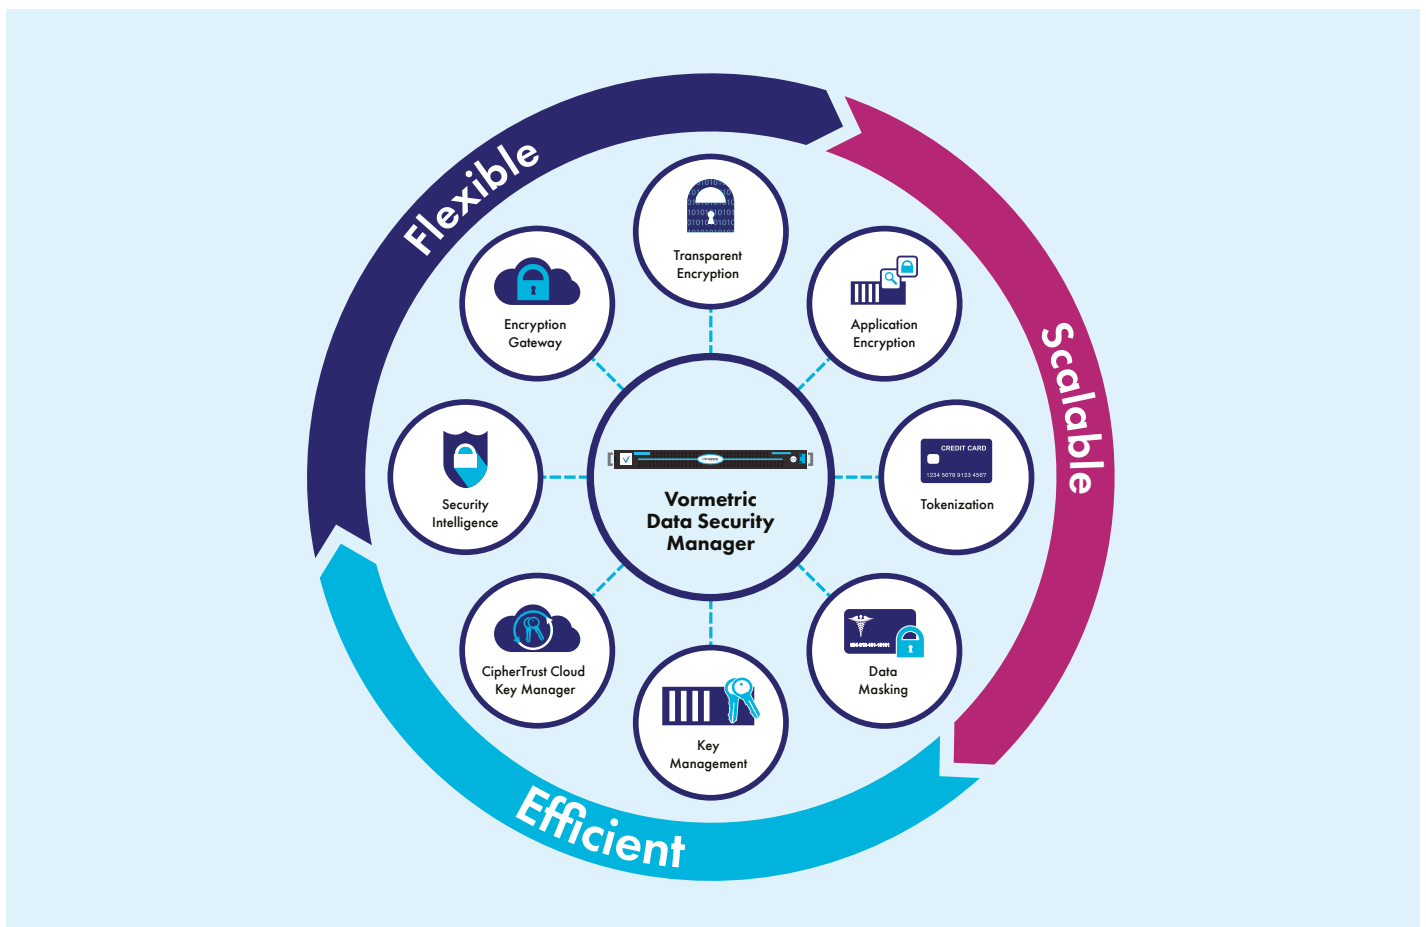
Flexible

Scalable

Efficient

Transparent Encryption

Application Encryption

CREDIT CARD
1234 5678 9123 4567
Tokenization

Data Masking

Key Management

CipherTrust Cloud Key Manager

Security Intelligence

Encryption Gateway

Vormetric Data Security Manager